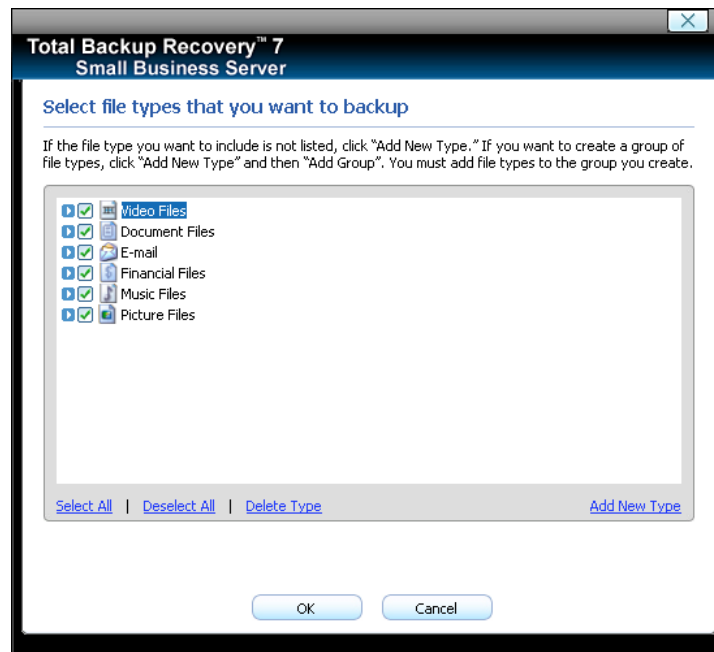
Total Backup Recovery™ 7
Small Business Server

Select file types that you want to backup

If the file type you want to include is not listed, click "Add New Type." If you want to create a group of file types, click "Add New Type" and then "Add Group". You must add file types to the group you create.

Video Files
Document Files
E-mail
Financial Files
Music Files
Picture Files

Select All | Deselect All | Delete Type

Add New Type

OK

Cancel